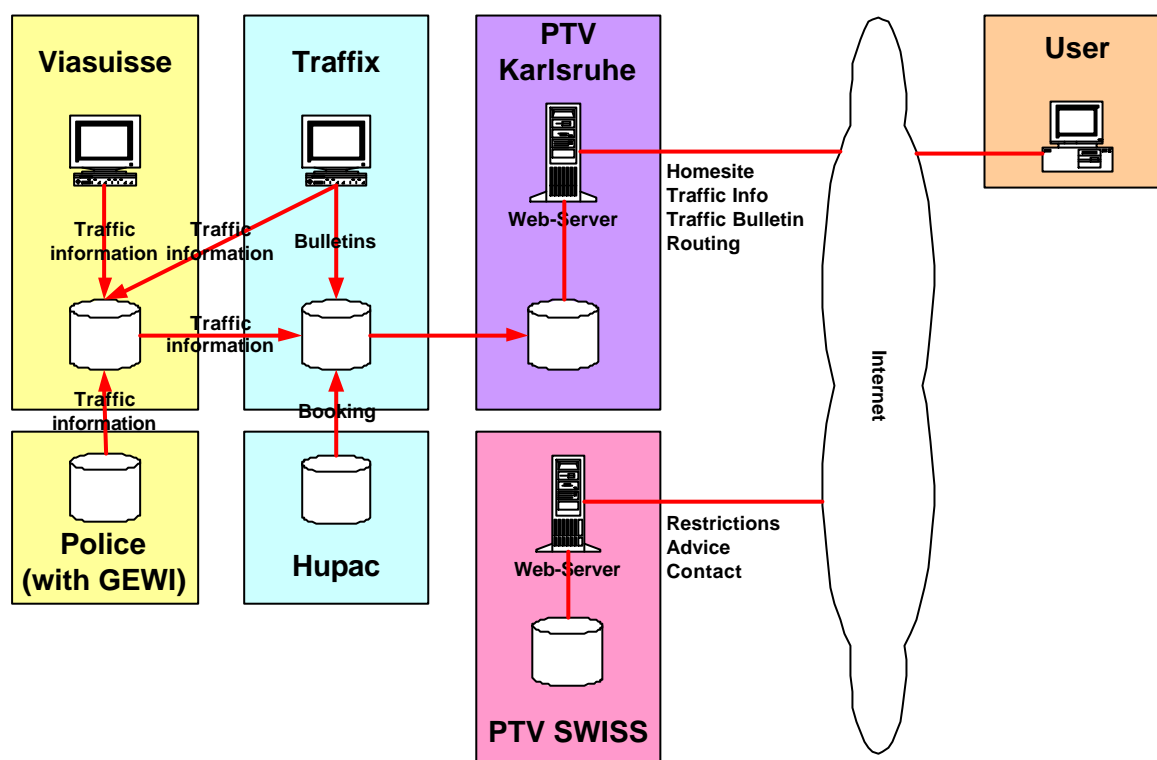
Viasuisse

Traffix

PTV Karlsruhe

User

Homesite
Traffic Info
Traffic Bulletin
Routing

Web-Server

Traffic information

Traffic information

Bulletins

Traffic information

Traffic information

Booking

Internet

Restrictions
Advice
Contact

Web-Server

Police (with GEWI)

Hupac

PTV SWISS